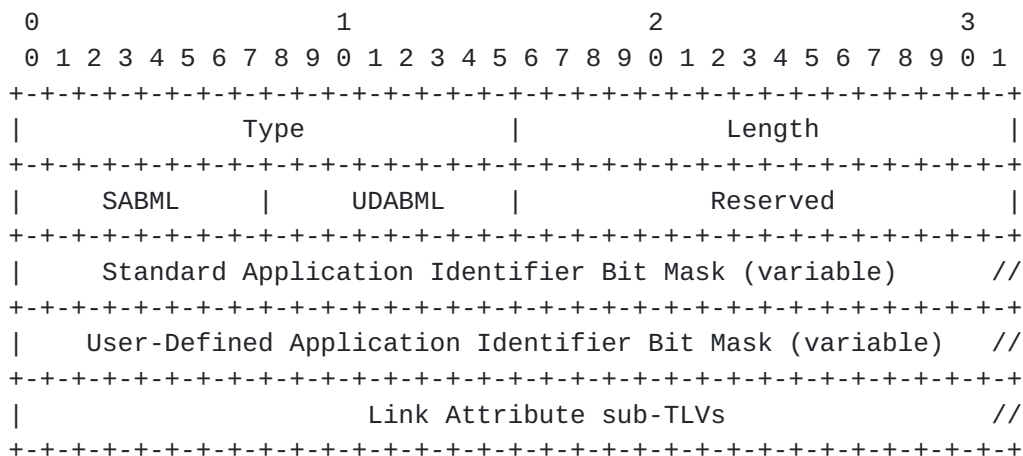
```
 0                   1                   2                   3
 0 1 2 3 4 5 6 7 8 9 0 1 2 3 4 5 6 7 8 9 0 1 2 3 4 5 6 7 8 9 0 1
+-+-+-+-+-+-+-+-+-+-+-+-+-+-+-+-+-+-+-+-+-+-+-+-+-+-+-+-+-+-+-+-+
|              Type             |             Length            |
+-+-+-+-+-+-+-+-+-+-+-+-+-+-+-+-+-+-+-+-+-+-+-+-+-+-+-+-+-+-+-+-+
|     SABML     |    UDABML     |            Reserved           |
+-+-+-+-+-+-+-+-+-+-+-+-+-+-+-+-+-+-+-+-+-+-+-+-+-+-+-+-+-+-+-+-+
|     Standard Application Identifier Bit Mask (variable)     //
+-+-+-+-+-+-+-+-+-+-+-+-+-+-+-+-+-+-+-+-+-+-+-+-+-+-+-+-+-+-+-+-+
|    User-Defined Application Identifier Bit Mask (variable)   //
+-+-+-+-+-+-+-+-+-+-+-+-+-+-+-+-+-+-+-+-+-+-+-+-+-+-+-+-+-+-+-+-+
|                  Link Attribute sub-TLVs                     //
+-+-+-+-+-+-+-+-+-+-+-+-+-+-+-+-+-+-+-+-+-+-+-+-+-+-+-+-+-+-+-+-+
```